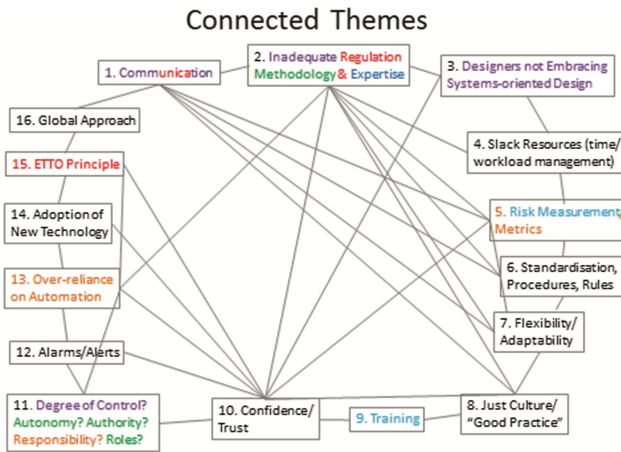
Connected Themes

1. Communication

2. Inadequate Regulation Methodology & Expertise

3. Designers not Embracing Systems-oriented Design

16. Global Approach

4. Slack Resources (time/ workload management)

15. ETTO Principle

14. Adoption of New Technology

5. Risk Measurement/ Metrics

13. Over-reliance on Automation

6. Standardisation, Procedures, Rules

7. Flexibility/ Adaptability

12. Alarms/Alerts

11. Degree of Control? Autonomy? Authority? Responsibility? Roles?

10. Confidence/ Trust

9. Training

8. Just Culture/ "Good Practice"